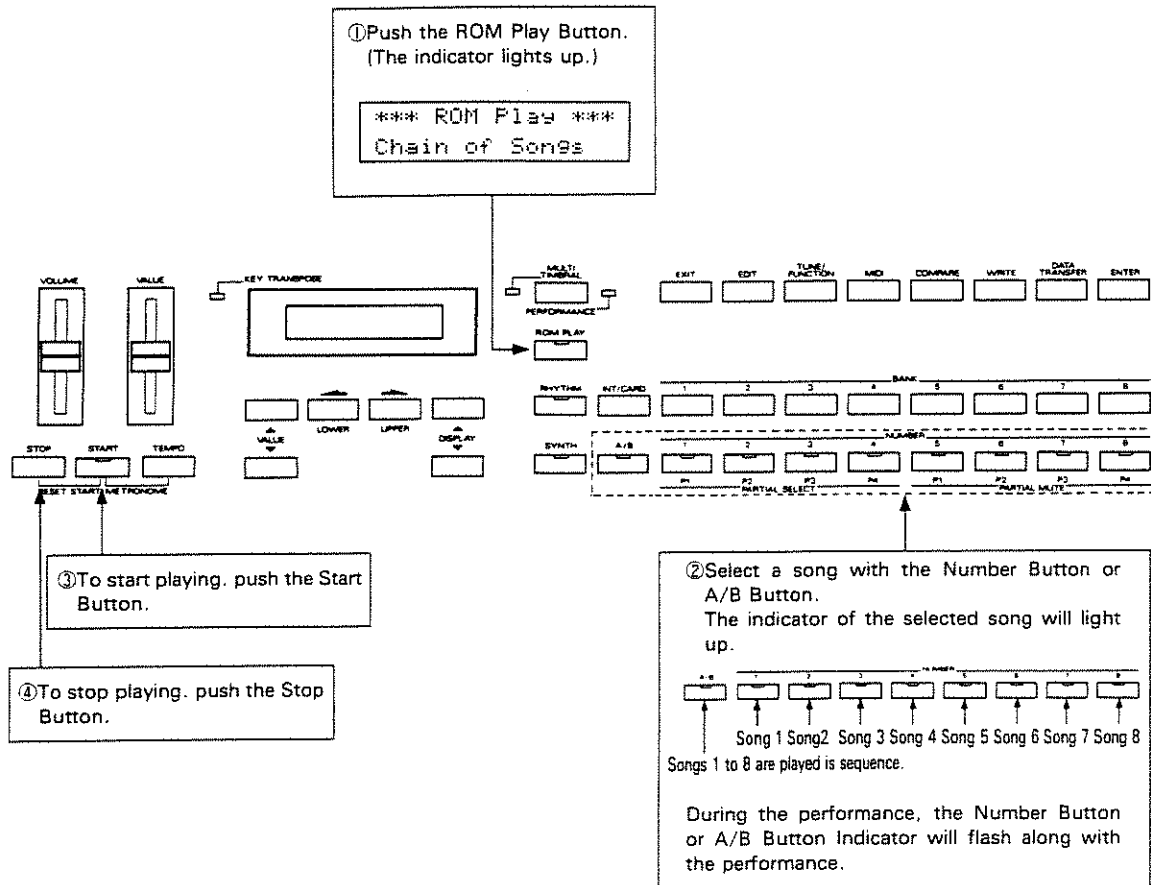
①Push the ROM Play Button. (The indicator lights up.)

*** ROM Play ***
Chain of Songs

VOLUME
VALUE
KEY TRANSPOSE
MULTI TIMBRAL
PERFORMANCE
EXIT
EDIT
TUNE/ FUNCTION
MIDI
COMPARE
WRITE
DATA TRANSFER
ENTER
ROM PLAY
RHYTHM
INT/CARD
BANK
1
2
3
4
5
6
7
8
VALUE
LOWER
UPPER
DISPLAY
SYNTH
A/B
NUMBER
1
2
3
4
5
6
7
8
P1
P2
P3
P4
PARTIAL SELECT
P1
P2
P3
P4
PARTIAL MUTE
STOP
START
TEMPO
RESET START METRONOME

③To start playing. push the Start Button.

④To stop playing. push the Stop Button.

②Select a song with the Number Button or A/B Button.
The indicator of the selected song will light up.

A/B
NUMBER
1
2
3
4
5
6
7
8
Song 1 Song2 Song 3 Song 4 Song 5 Song 6 Song 7 Song 8
Songs 1 to 8 are played is sequence.

During the performance, the Number Button or A/B Button Indicator will flash along with the performance.